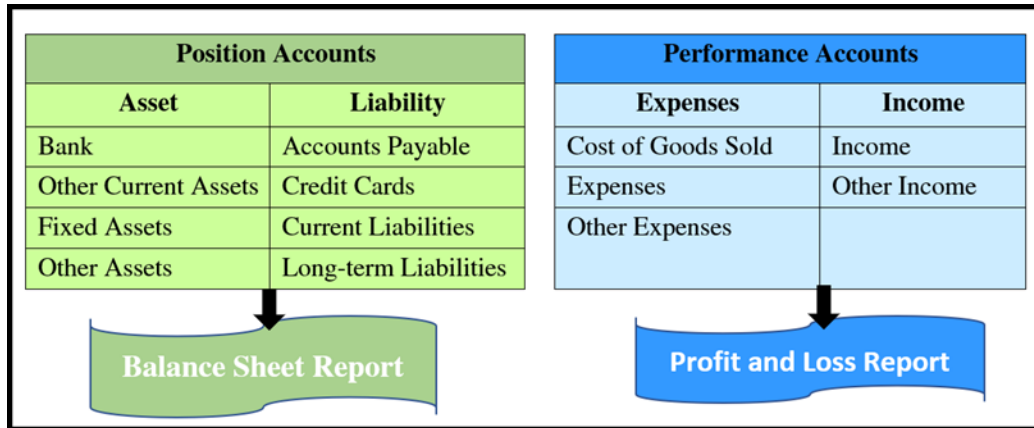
| Position Accounts | |
|---|---|
| **Asset** | **Liability** |
| Bank | Accounts Payable |
| Other Current Assets | Credit Cards |
| Fixed Assets | Current Liabilities |
| Other Assets | Long-term Liabilities |

Balance Sheet Report

| Performance Accounts | |
|---|---|
| **Expenses** | **Income** |
| Cost of Goods Sold | Income |
| Expenses | Other Income |
| Other Expenses | |

Profit and Loss Report